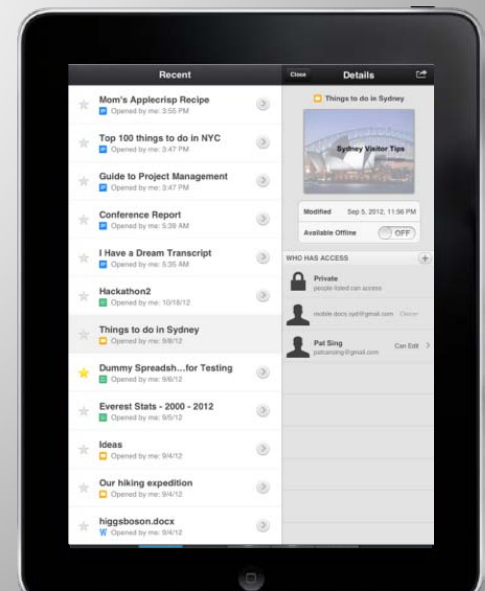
Recent

Mom's Applecrisp Recipe
Opened by me: 3:55 PM

Top 100 things to do in NYC
Opened by me: 3:47 PM

Guide to Project Management
Opened by me: 3:47 PM

Conference Report
Opened by me: 5:39 AM

I Have a Dream Transcript
Opened by me: 5:35 AM

Hackathon2
Opened by me: 10/18/12

Things to do in Sydney
Opened by me: 9/8/12

Dummy Spreadsh...for Testing
Opened by me: 9/6/12

Everest Stats - 2000 - 2012
Opened by me: 9/5/12

Ideas
Opened by me: 9/4/12

Our hiking expedition
Opened by me: 9/4/12

higgsboson.docx
Opened by me: 9/4/12

Close
Details

Things to do in Sydney

Sydney Visitor Tips

Modified Sep 5, 2012, 11:56 PM
Available Offline OFF

WHO HAS ACCESS

Private
people listed can access

mobile.docs.syd@gmail.com Owner

Pal Sing
palsansing@gmail.com Can Edit